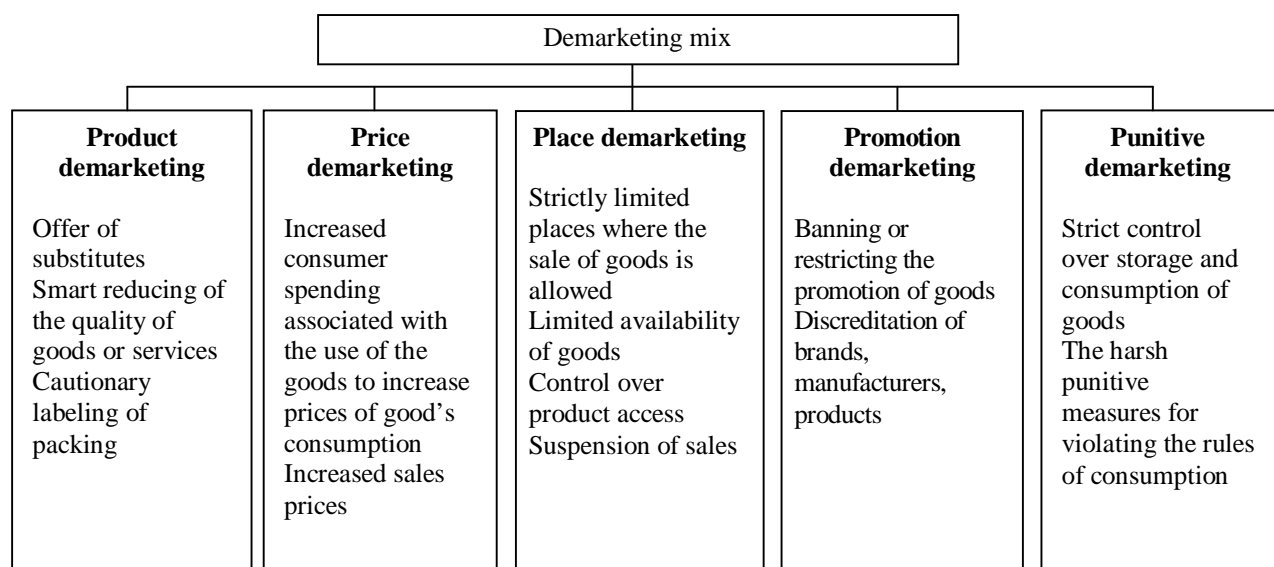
Demarketing mix

**Product demarketing**

Offer of substitutes
Smart reducing of the quality of goods or services
Cautionary labeling of packing

**Price demarketing**

Increased consumer spending associated with the use of the goods to increase prices of good's consumption
Increased sales prices

**Place demarketing**

Strictly limited places where the sale of goods is allowed
Limited availability of goods
Control over product access
Suspension of sales

**Promotion demarketing**

Banning or restricting the promotion of goods
Discreditation of brands, manufacturers, products

**Punitive demarketing**

Strict control over storage and consumption of goods
The harsh punitive measures for violating the rules of consumption